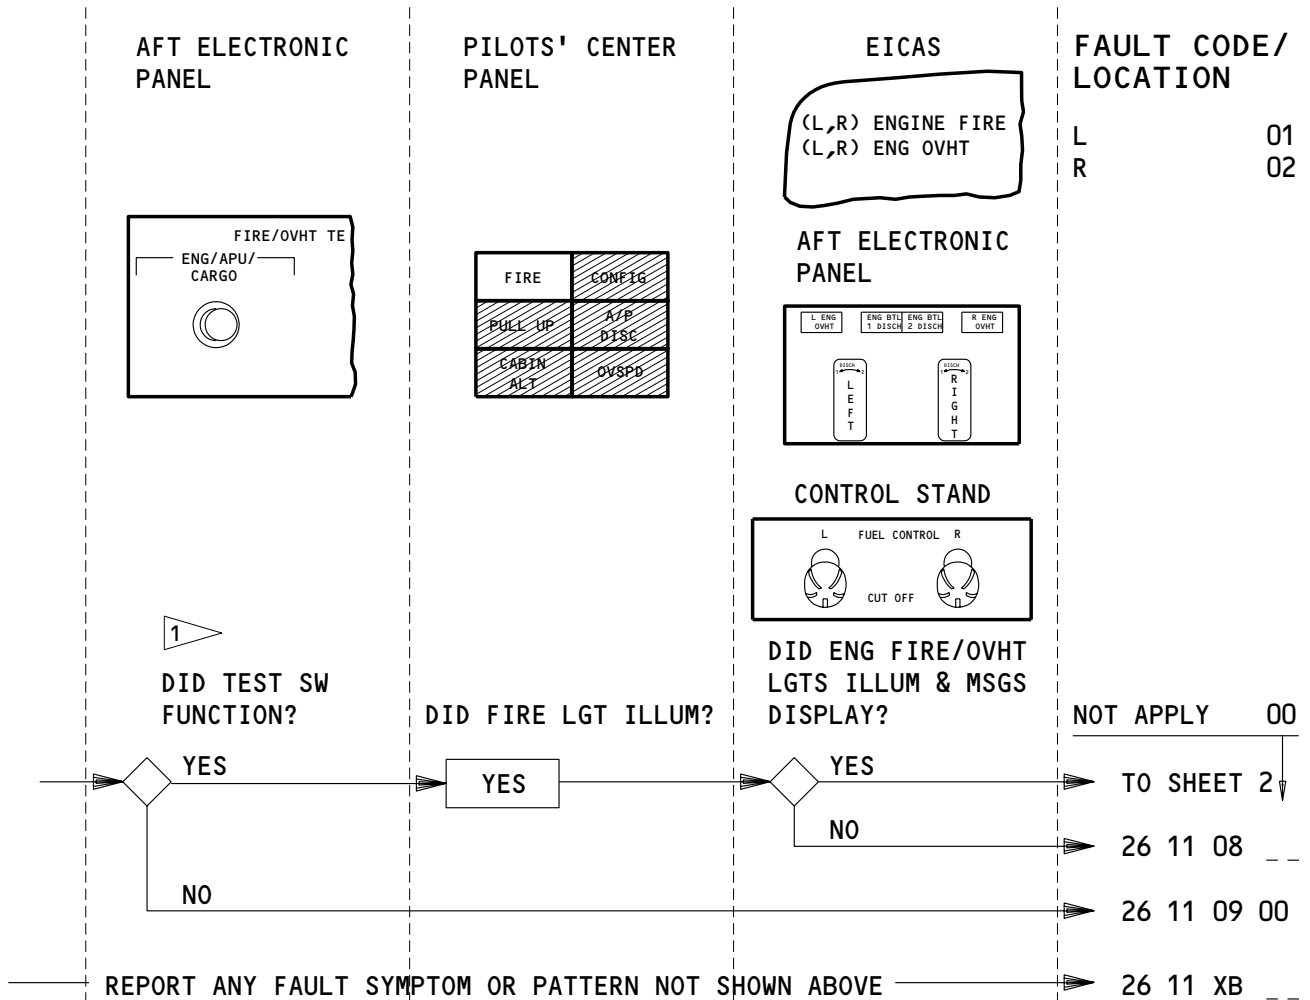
AFT ELECTRONIC PANEL

PILOTS' CENTER PANEL

EICAS

FAULT CODE/ LOCATION

(L,R) ENGINE FIRE
(L,R) ENG OVHT

| L | 01 |
|---|---|
| R | 02 |

FIRE/OVHT TE
ENG/APU/ CARGO

| FIRE | CONFIG |
|---|---|
| PULL UP | A/P DISC |
| CABIN ALT | OVSPD |

AFT ELECTRONIC PANEL

L ENG OVHT
ENG BTL 1 DISCH
ENG BTL 2 DISCH
R ENG OVHT
DISCH 1 2
LEFT
DISCH 1 2
RIGHT

CONTROL STAND

L FUEL CONTROL R
CUT OFF

1

DID TEST SW FUNCTION?

DID FIRE LGT ILLUM?

DID ENG FIRE/OVHT LGTS ILLUM & MSGS DISPLAY?

NOT APPLY 00

YES

YES

YES

TO SHEET 2

NO

26 11 08 _ _

NO

26 11 09 00

REPORT ANY FAULT SYMPTOM OR PATTERN NOT SHOWN ABOVE

26 11 XB _ _